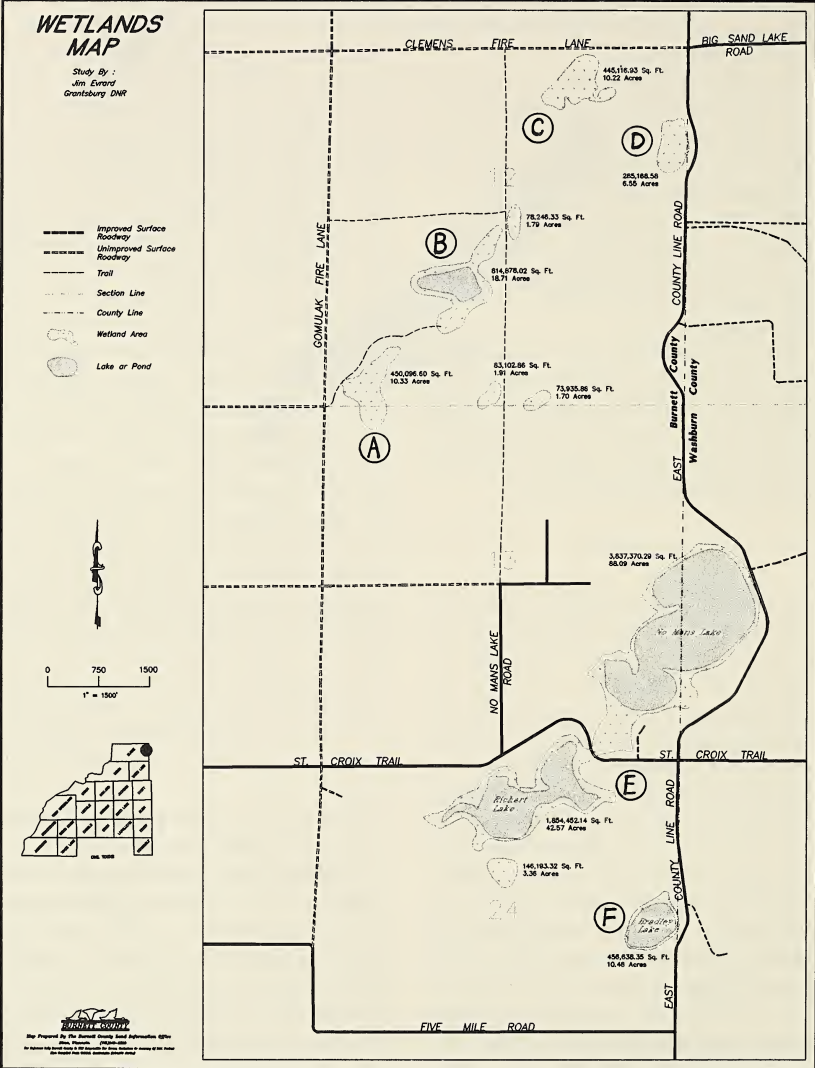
WETLANDS MAP

Study By :
Jim Evrard
Grantsburg DNR

Improved Surface Roadway
Unimproved Surface Roadway
Trail
Section Line
County Line
Wetland Area
Lake or Pond

0 750 1500
1" = 1500'

BURNETT COUNTY
Map Prepared By The Burnett County Land Information Office
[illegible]

CLEMENS FIRE LANE
BIG SAND LAKE ROAD
445,116.93 Sq. Ft. 10.22 Acres
C
D
285,166.56 6.55 Acres
12
78,246.33 Sq. Ft. 1.79 Acres
B
814,876.02 Sq. Ft. 18.71 Acres
COUNTY LINE ROAD
GOMULAK FIRE LANE
450,096.50 Sq. Ft. 10.33 Acres
83,102.86 Sq. Ft. 1.91 Acres
73,935.86 Sq. Ft. 1.70 Acres
A
Burnett County
Washburn County
EAST
13
3,837,370.29 Sq. Ft. 88.09 Acres
No Mans Lake
NO MANS LAKE ROAD
ST. CROIX TRAIL
ST. CROIX TRAIL
E
Rickert Lake
1,854,452.14 Sq. Ft. 42.57 Acres
ROAD
LINE
146,193.32 Sq. Ft. 3.36 Acres
24
F
Bradley Lake
COUNTY
456,638.35 Sq. Ft. 10.48 Acres
EAST
FIVE MILE ROAD